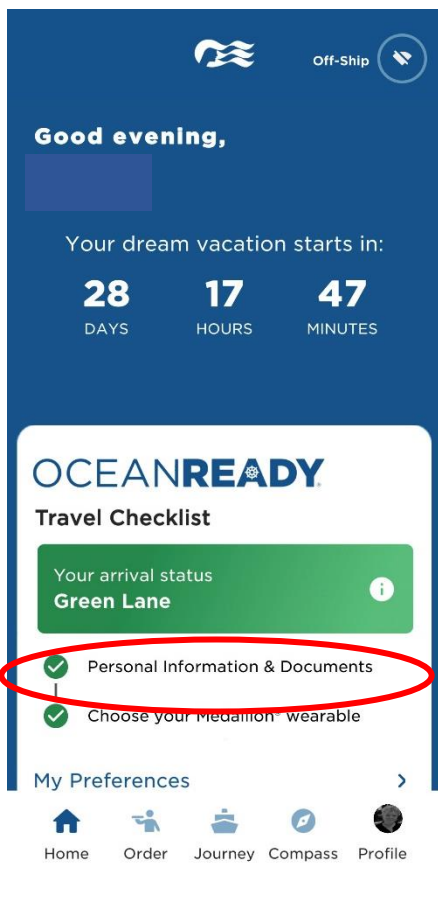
Off-Ship

Good evening,

Your dream vacation starts in:

28
DAYS

17
HOURS

47
MINUTES

OCEANREADY

Travel Checklist

Your arrival status
Green Lane

Personal Information & Documents

Choose your Medallion® wearable

My Preferences

Home
Order
Journey
Compass
Profile